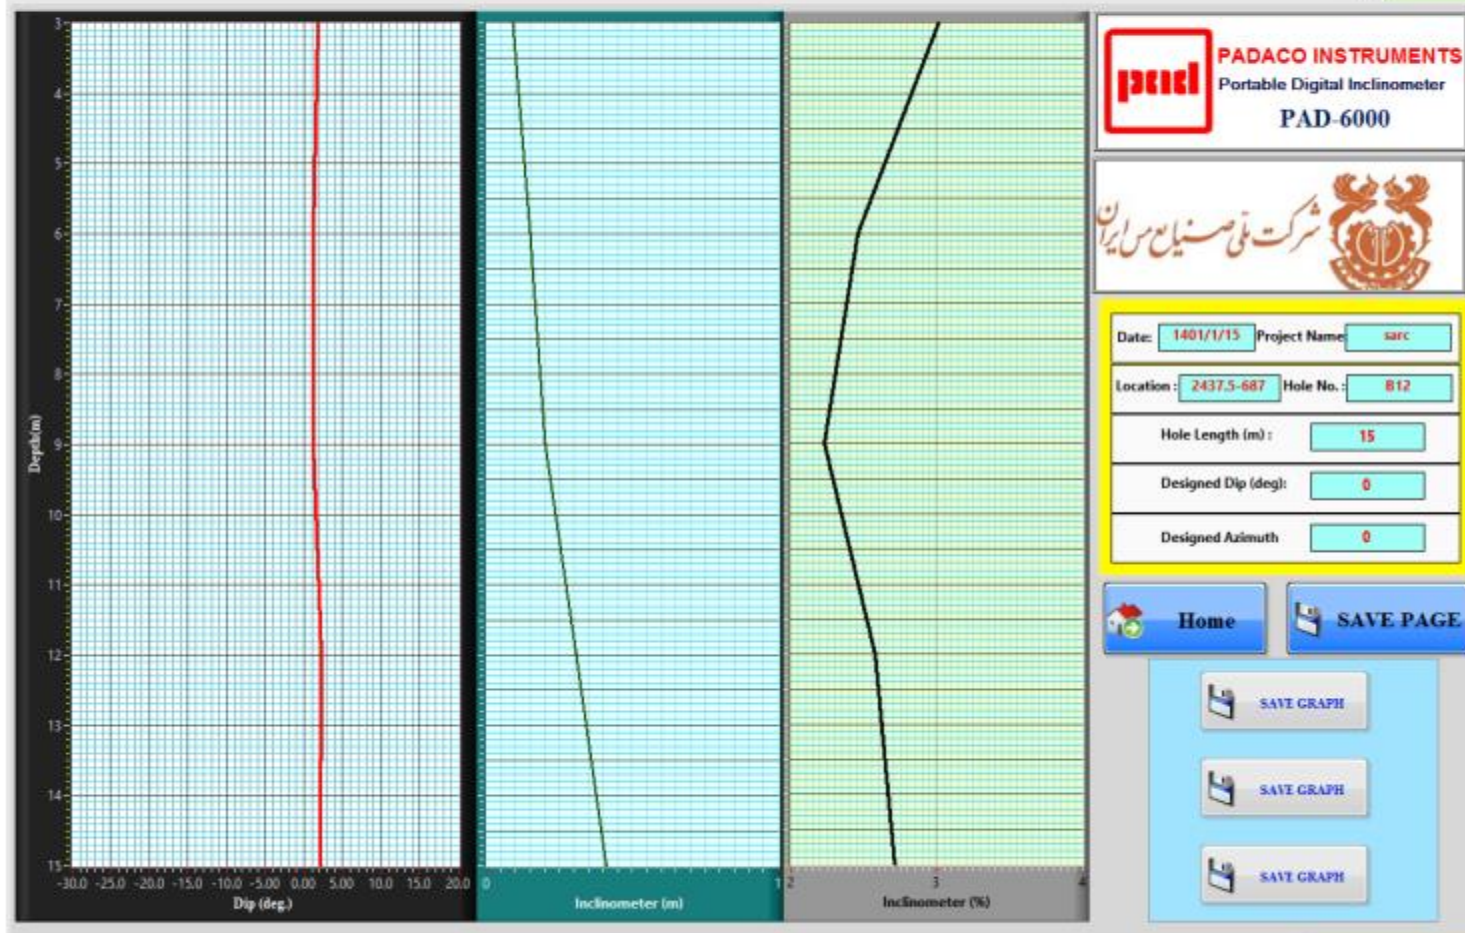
3
4
5
6
7
8
9
10
11
12
13
14
15
Depth(m)
-30.0 -25.0 -20.0 -15.0 -10.0 -5.00 0.00 5.00 10.0 15.0 20.0
Dip (deg.)

0 1
Inclinometer (m)

2 3 4
Inclinometer (%)

pad
PADACO INSTRUMENTS
Portable Digital Inclinometer
PAD-6000

شرکت ملی صنایع مس ایران

| Date: | 1401/1/15 | Project Name | sarc |
|---|---|---|---|
| Location : | 2437.5-687 | Hole No. : | B12 |

Hole Length (m) : 15
Designed Dip (deg): 0
Designed Azimuth 0

Home
SAVE PAGE

SAVE GRAPH
SAVE GRAPH
SAVE GRAPH